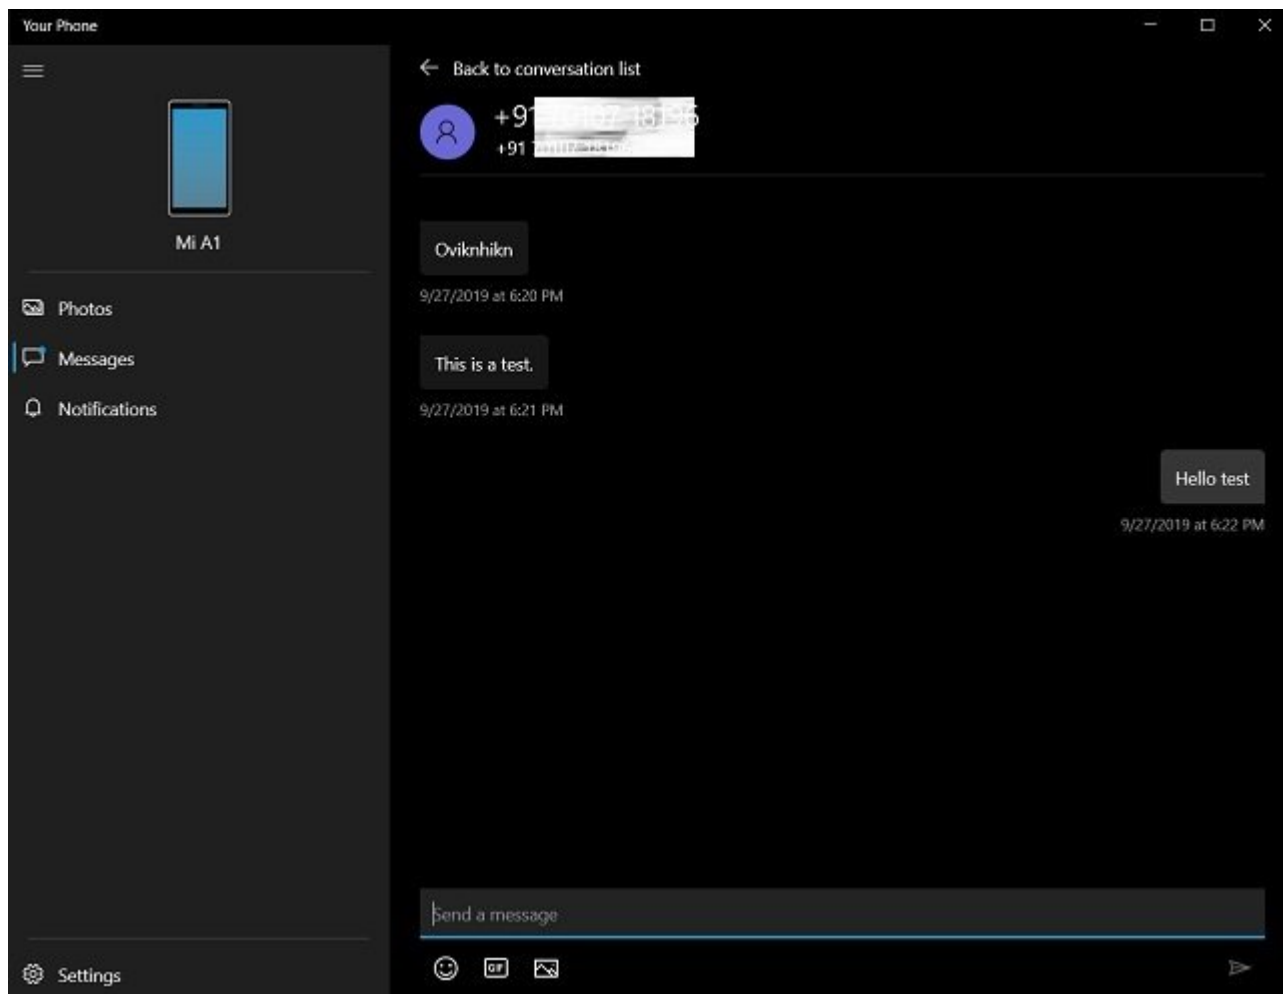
Your Phone

Mi A1

Photos

Messages

Notifications

Settings

Back to conversation list

+91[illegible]

+91 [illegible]

Oviknhikn

9/27/2019 at 6:20 PM

This is a test.

9/27/2019 at 6:21 PM

Hello test

9/27/2019 at 6:22 PM

Send a message

GIF